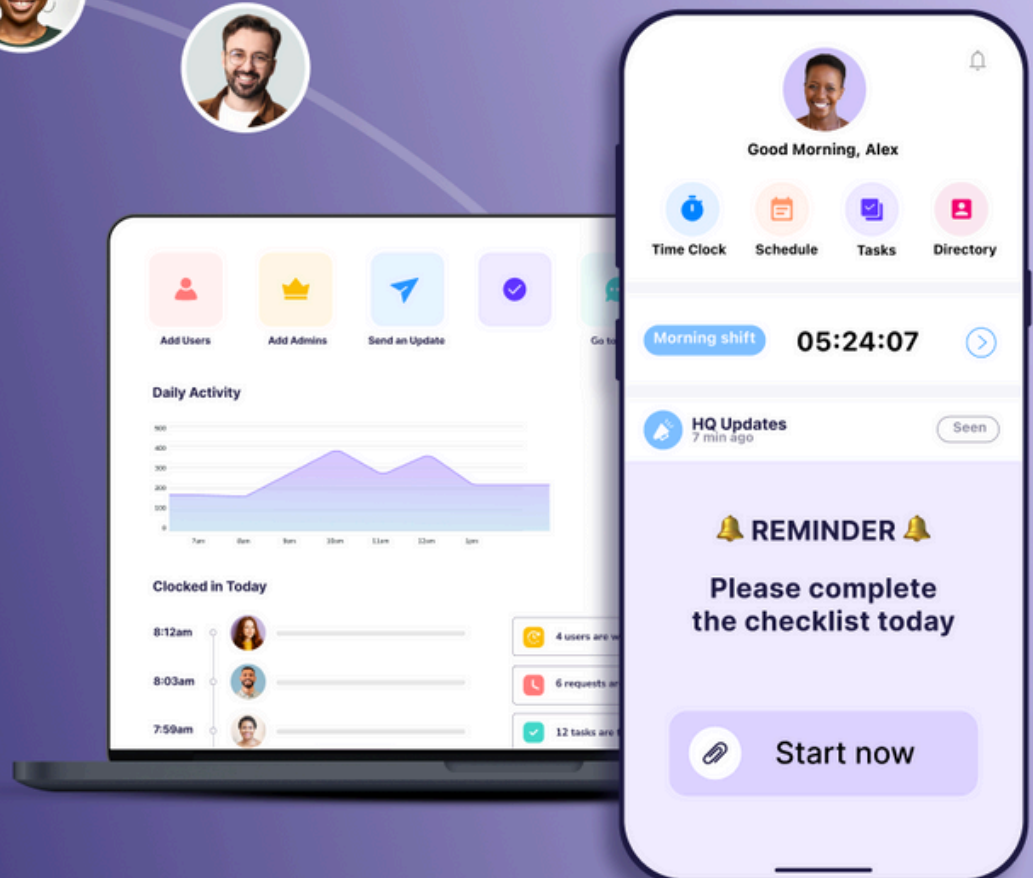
Add Users

Add Admins

Send an Update

Go to

Daily Activity

500
400
300
200
100
0

7am
8am
9am
10am
11am
12pm
1pm

Clocked in Today

8:12am

8:03am

7:59am

4 users are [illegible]

6 requests ar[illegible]

12 tasks are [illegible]

Good Morning, Alex

Time Clock

Schedule

Tasks

Directory

Morning shift

05:24:07

HQ Updates
7 min ago

Seen

🔔 REMINDER 🔔

Please complete the checklist today

Start now